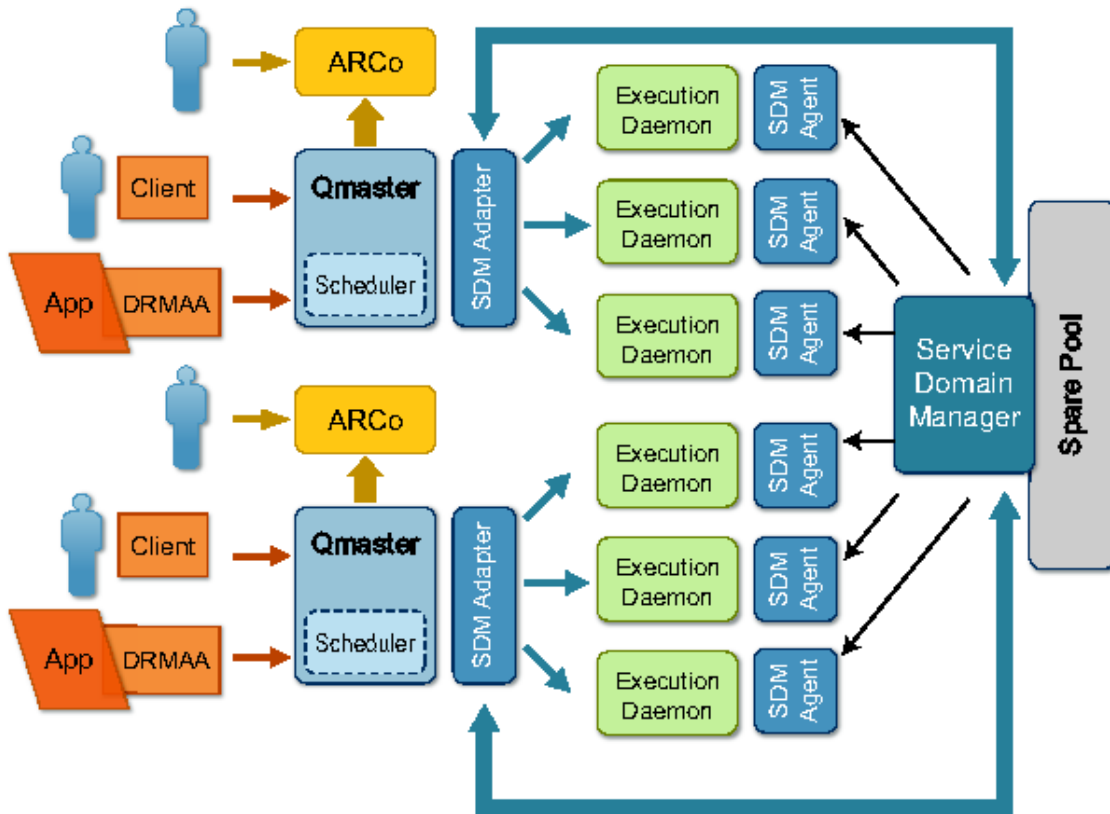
ARCo

Client

Qmaster

Scheduler

App

DRMAA

SDM Adapter

Execution Daemon

SDM Agent

Execution Daemon

SDM Agent

Execution Daemon

SDM Agent

ARCo

Client

Qmaster

Scheduler

App

DRMAA

SDM Adapter

Execution Daemon

SDM Agent

Execution Daemon

SDM Agent

Execution Daemon

SDM Agent

Service Domain Manager

Spare Pool